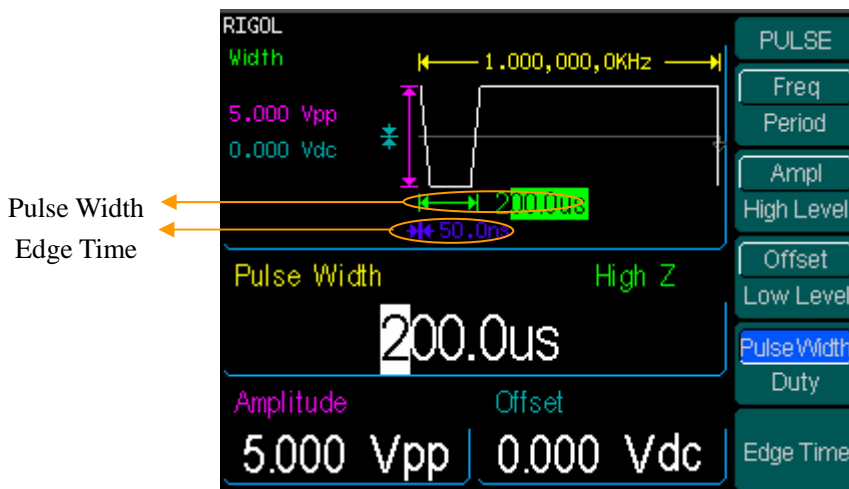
Pulse Width
Edge Time

RIGOL
Width
1.000,000,0KHz
5.000 Vpp
0.000 Vdc
200.0us
50.0ns
Pulse Width
High Z
200.0us
Amplitude
Offset
5.000 Vpp
0.000 Vdc

PULSE
Freq
Period
Ampl
High Level
Offset
Low Level
PulseWidth
Duty
Edge Time